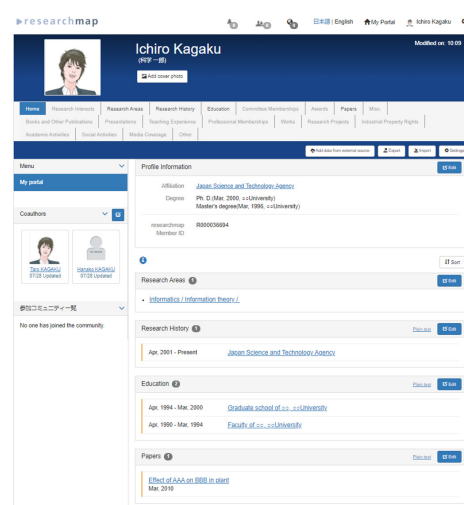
researchmap

日本語 | English My Portal Ichiro Kagaku

Modified on: 10:09

Ichiro Kagaku
(科学 一郎)

Add cover photo

Home Research Interests Research Areas Research History Education Committee Memberships Awards Papers Misc.
Books and Other Publications Presentations Teaching Experience Professional Memberships Works Research Projects Industrial Property Rights
Academic Activities Social Activities Media Coverage Other

Add data from external source Export Import Settings

Menu

My portal

Coauthors

Taro KAGAKU
07/28 Updated

Hanako KAGAKU
07/28 Updated

参加コミュニティ一覧

No one has joined the community.

Profile Information Edit

Affiliation Japan Science and Technology Agency

Degrees Ph. D.(Mar. 2000, ○○University)
Master's degree(Mar. 1996, ○○University)

researchmap Member ID R000036694

Sort

Research Areas 1 Edit

Informatics / Information theory /

Research History 1 Plain text Edit

Apr. 2001 - Present Japan Science and Technology Agency

Education 2 Plain text Edit

Apr. 1994 - Mar. 2000 Graduate school of ○○ ○○University

Apr. 1990 - Mar. 1994 Faculty of ○○ ○○University

Papers 1 Plain text Edit

Effect of AAA on BBB in plant
Mar. 2010